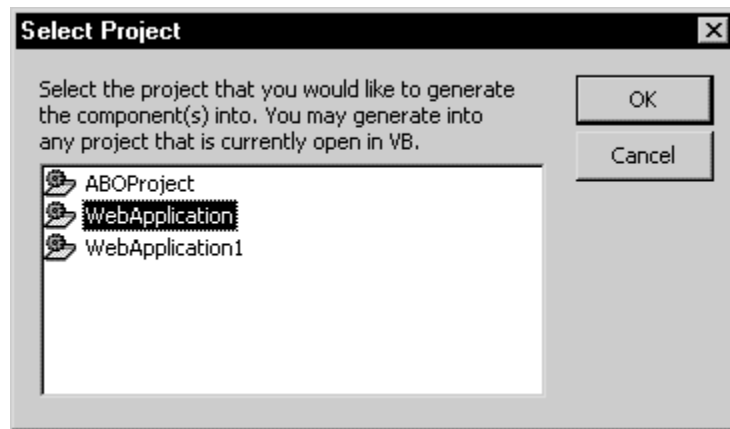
Select Project

×

Select the project that you would like to generate the component(s) into. You may generate into any project that is currently open in VB.

OK

Cancel

ABOProject
WebApplication
WebApplication1